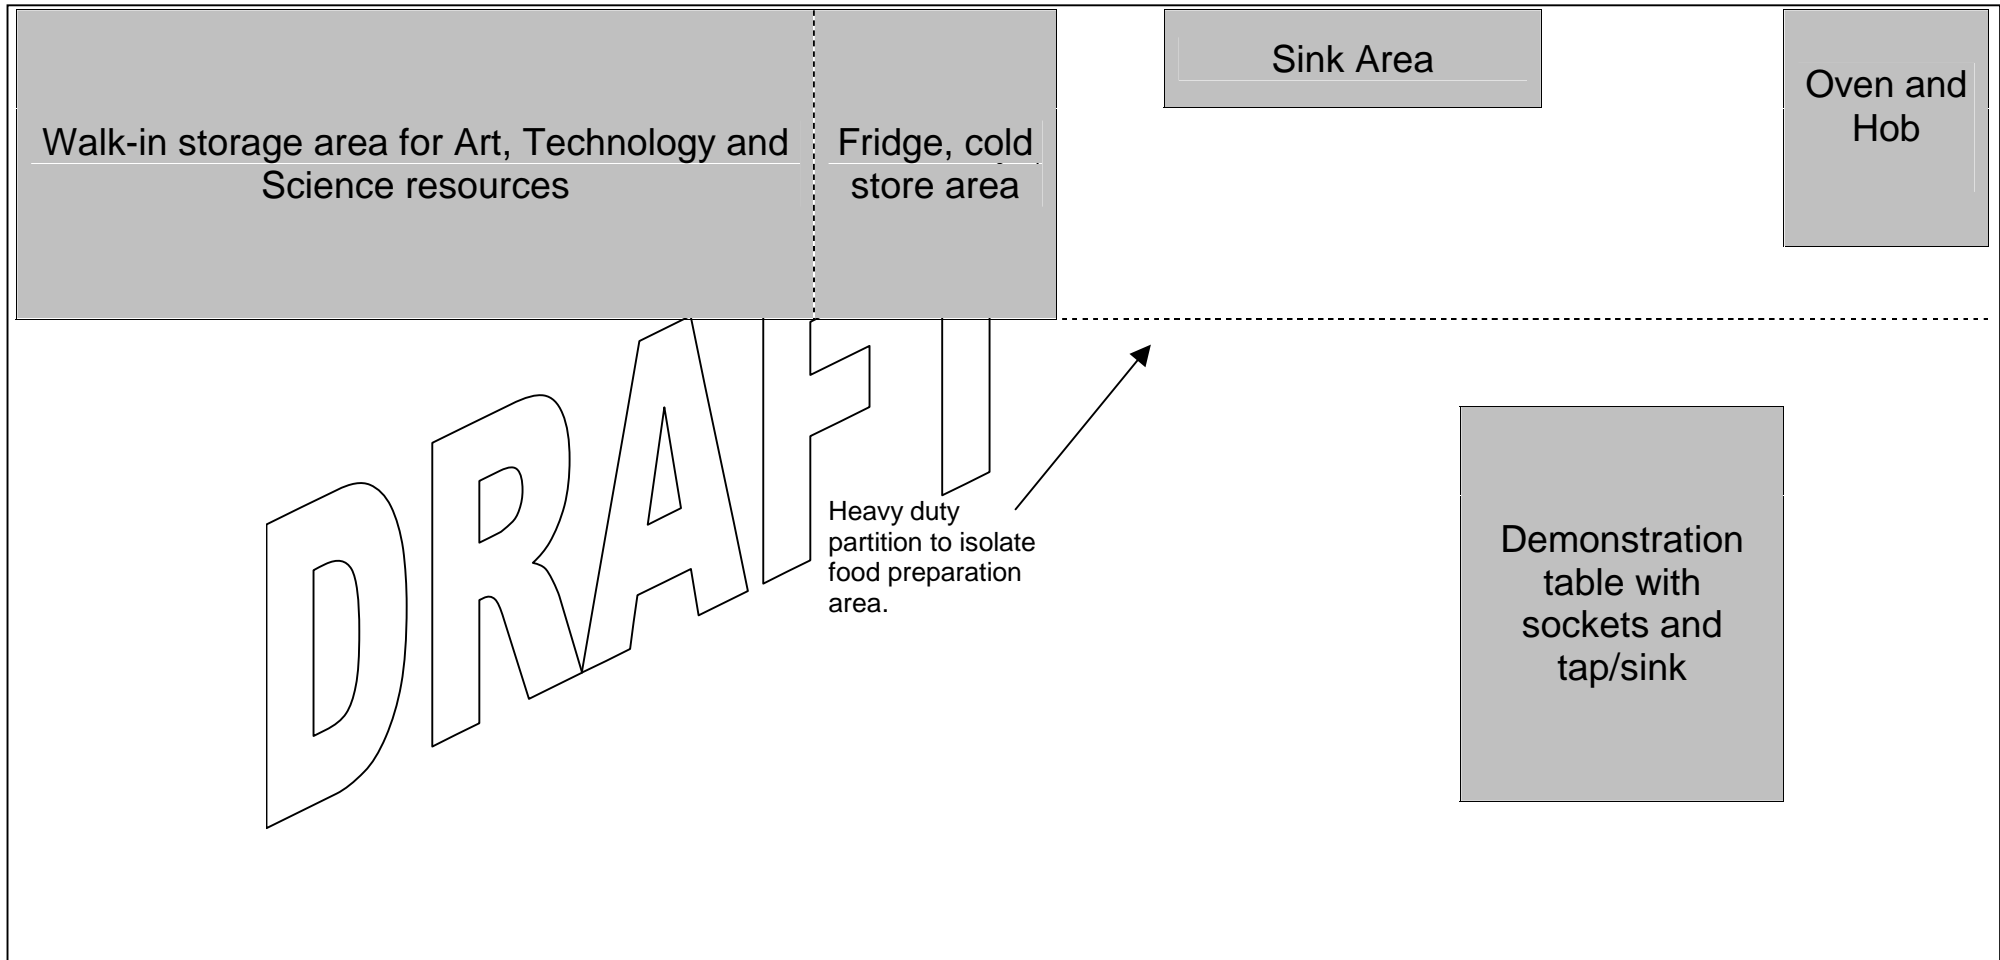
Walk-in storage area for Art, Technology and Science resources

Fridge, cold store area

Sink Area

Oven and Hob

DRAFT

Heavy duty partition to isolate food preparation area.

Demonstration table with sockets and tap/sink